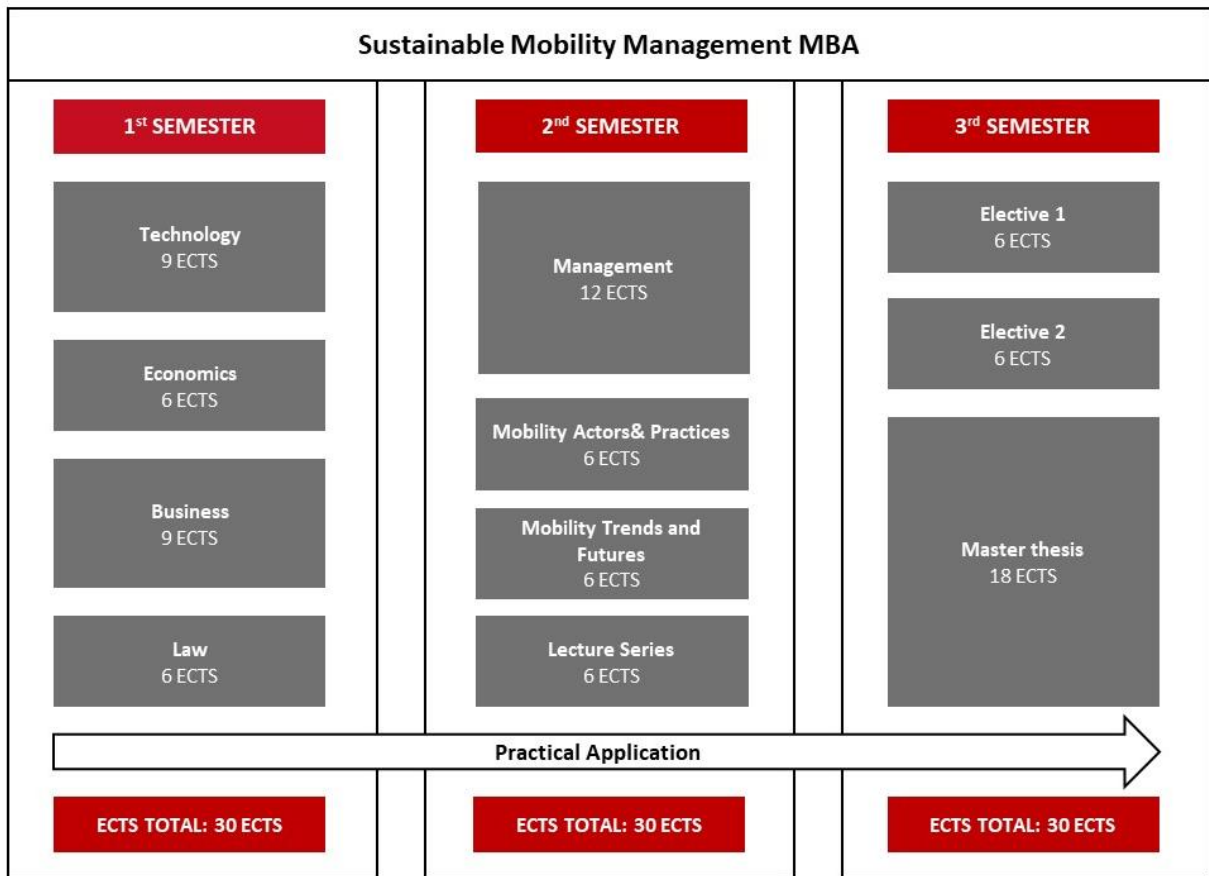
Sustainable Mobility Management MBA

1$^{st}$ SEMESTER

Technology
9 ECTS

Economics
6 ECTS

Business
9 ECTS

Law
6 ECTS

2$^{nd}$ SEMESTER

Management
12 ECTS

Mobility Actors& Practices
6 ECTS

Mobility Trends and Futures
6 ECTS

Lecture Series
6 ECTS

3$^{rd}$ SEMESTER

Elective 1
6 ECTS

Elective 2
6 ECTS

Master thesis
18 ECTS

Practical Application

ECTS TOTAL: 30 ECTS

ECTS TOTAL: 30 ECTS

ECTS TOTAL: 30 ECTS